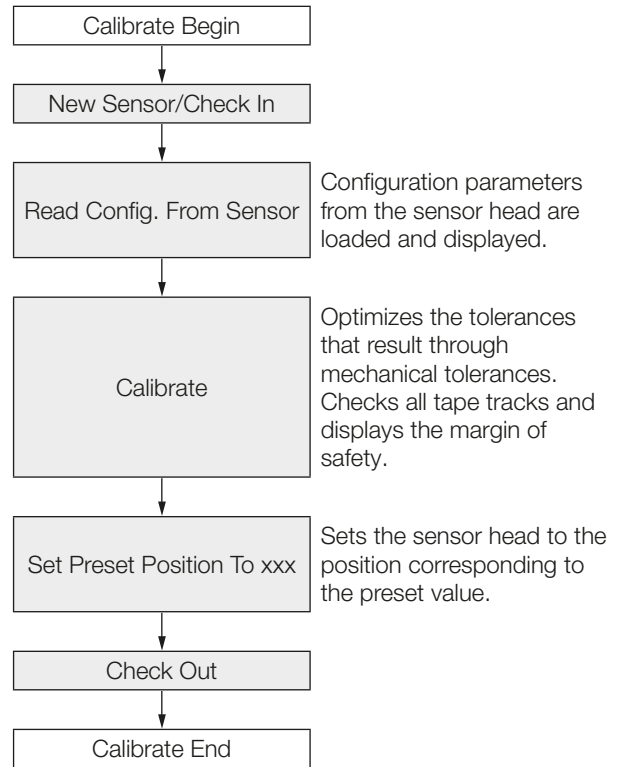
Calibrate Begin

New Sensor/Check In

Read Config. From Sensor

Configuration parameters from the sensor head are loaded and displayed.

Calibrate

Optimizes the tolerances that result through mechanical tolerances. Checks all tape tracks and displays the margin of safety.

Set Preset Position To xxx

Sets the sensor head to the position corresponding to the preset value.

Check Out

Calibrate End